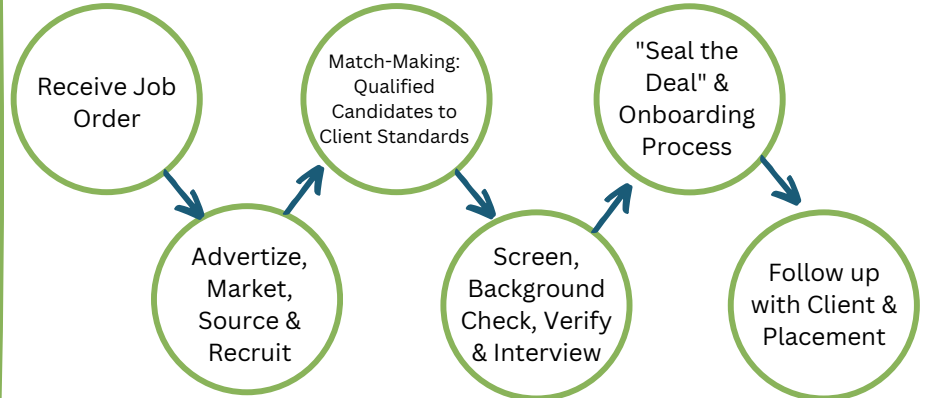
Receive Job Order

Advertize, Market, Source & Recruit

Match-Making: Qualified Candidates to Client Standards

Screen, Background Check, Verify & Interview

"Seal the Deal" & Onboarding Process

Follow up with Client & Placement